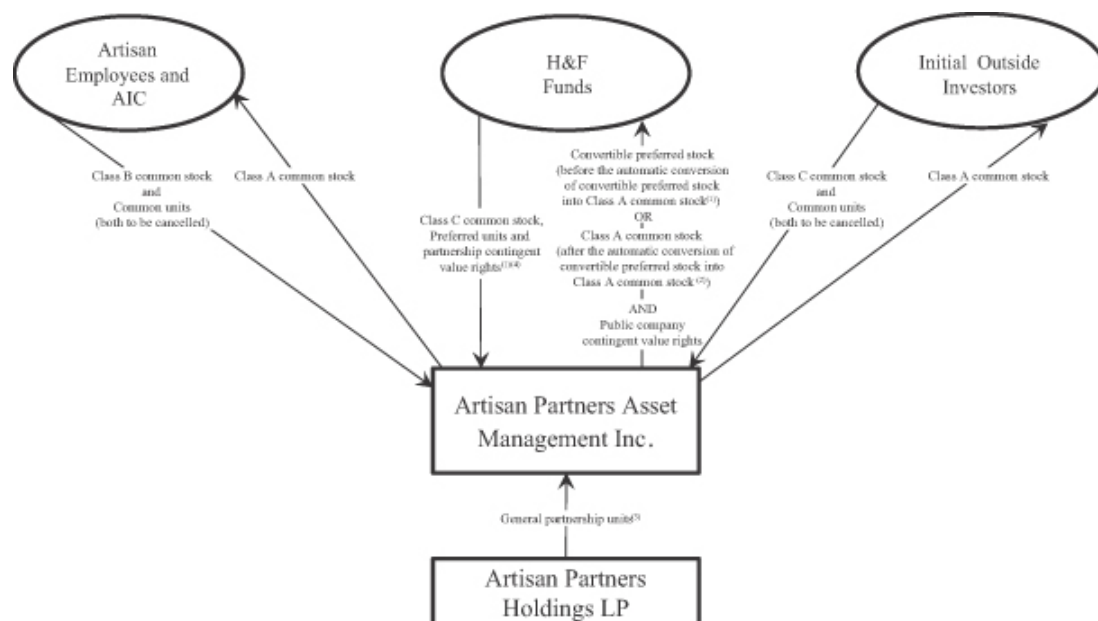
Artisan Employees and AIC

H&F Funds

Initial Outside Investors

Class B common stock and Common units (both to be cancelled)

Class A common stock

Class C common stock, Preferred units and partnership contingent value rights$^{(1)(4)}$

Convertible preferred stock (before the automatic conversion of convertible preferred stock into Class A common stock$^{(1)}$)

OR

Class A common stock (after the automatic conversion of convertible preferred stock into Class A common stock$^{(2)}$)

AND

Public company contingent value rights

Class C common stock and Common units (both to be cancelled)

Class A common stock

Artisan Partners Asset Management Inc.

General partnership units$^{(3)}$

Artisan Partners Holdings LP